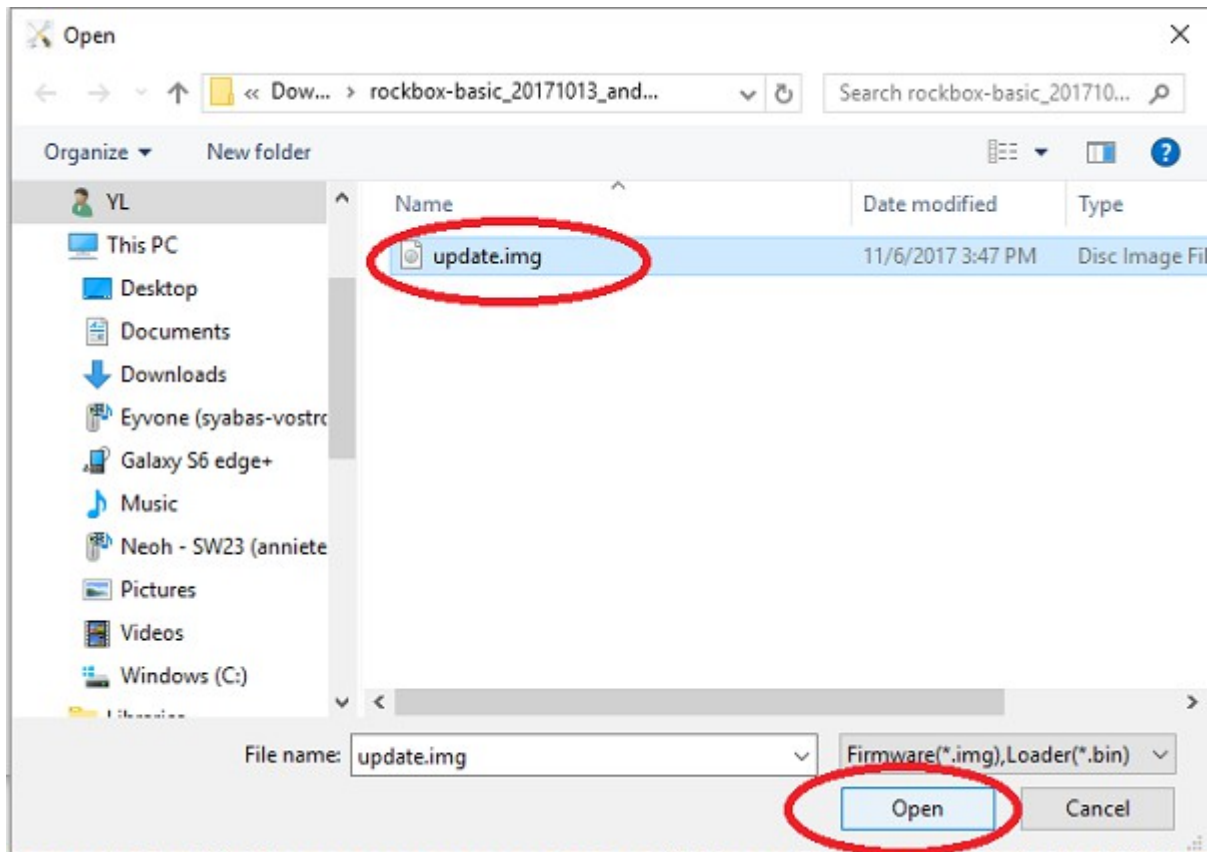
Open

« Dow... › rockbox-basic_20171013_and...

Search rockbox-basic_201710...

Organize ▾ New folder

YL
This PC
Desktop
Documents
Downloads
Eyvone (syabas-vostro
Galaxy S6 edge+
Music
Neoh - SW23 (anniete
Pictures
Videos
Windows (C:)
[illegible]

| Name | Date modified | Type |
|---|---|---|
| update.img | 11/6/2017 3:47 PM | Disc Image Fi |

File name: update.img

Firmware(*.img),Loader(*.bin)

Open

Cancel